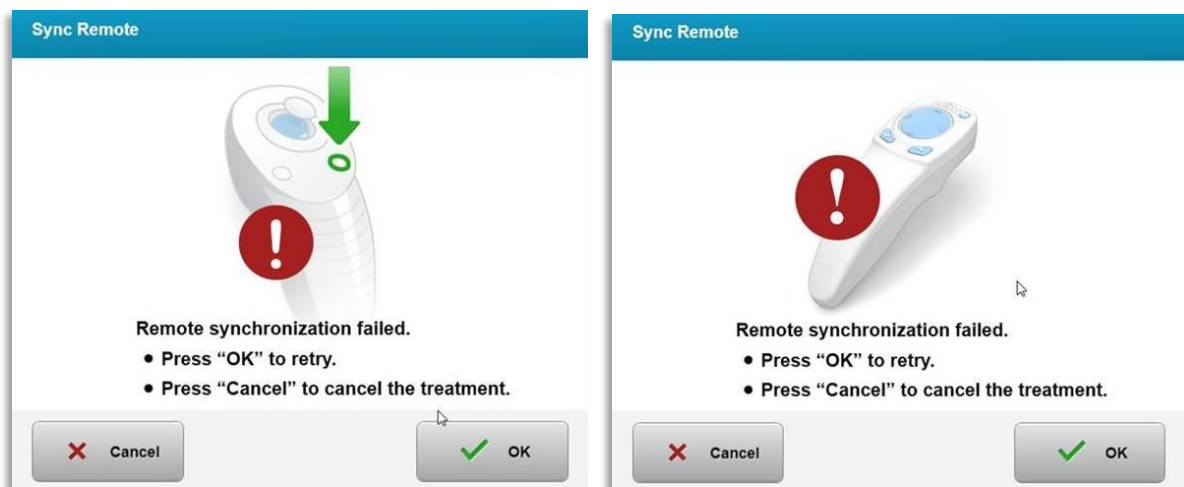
Sync Remote

Remote synchronization failed.

- Press “OK” to retry.
- Press “Cancel” to cancel the treatment.

Cancel

OK

Sync Remote

Remote synchronization failed.

- Press “OK” to retry.
- Press “Cancel” to cancel the treatment.

Cancel

OK